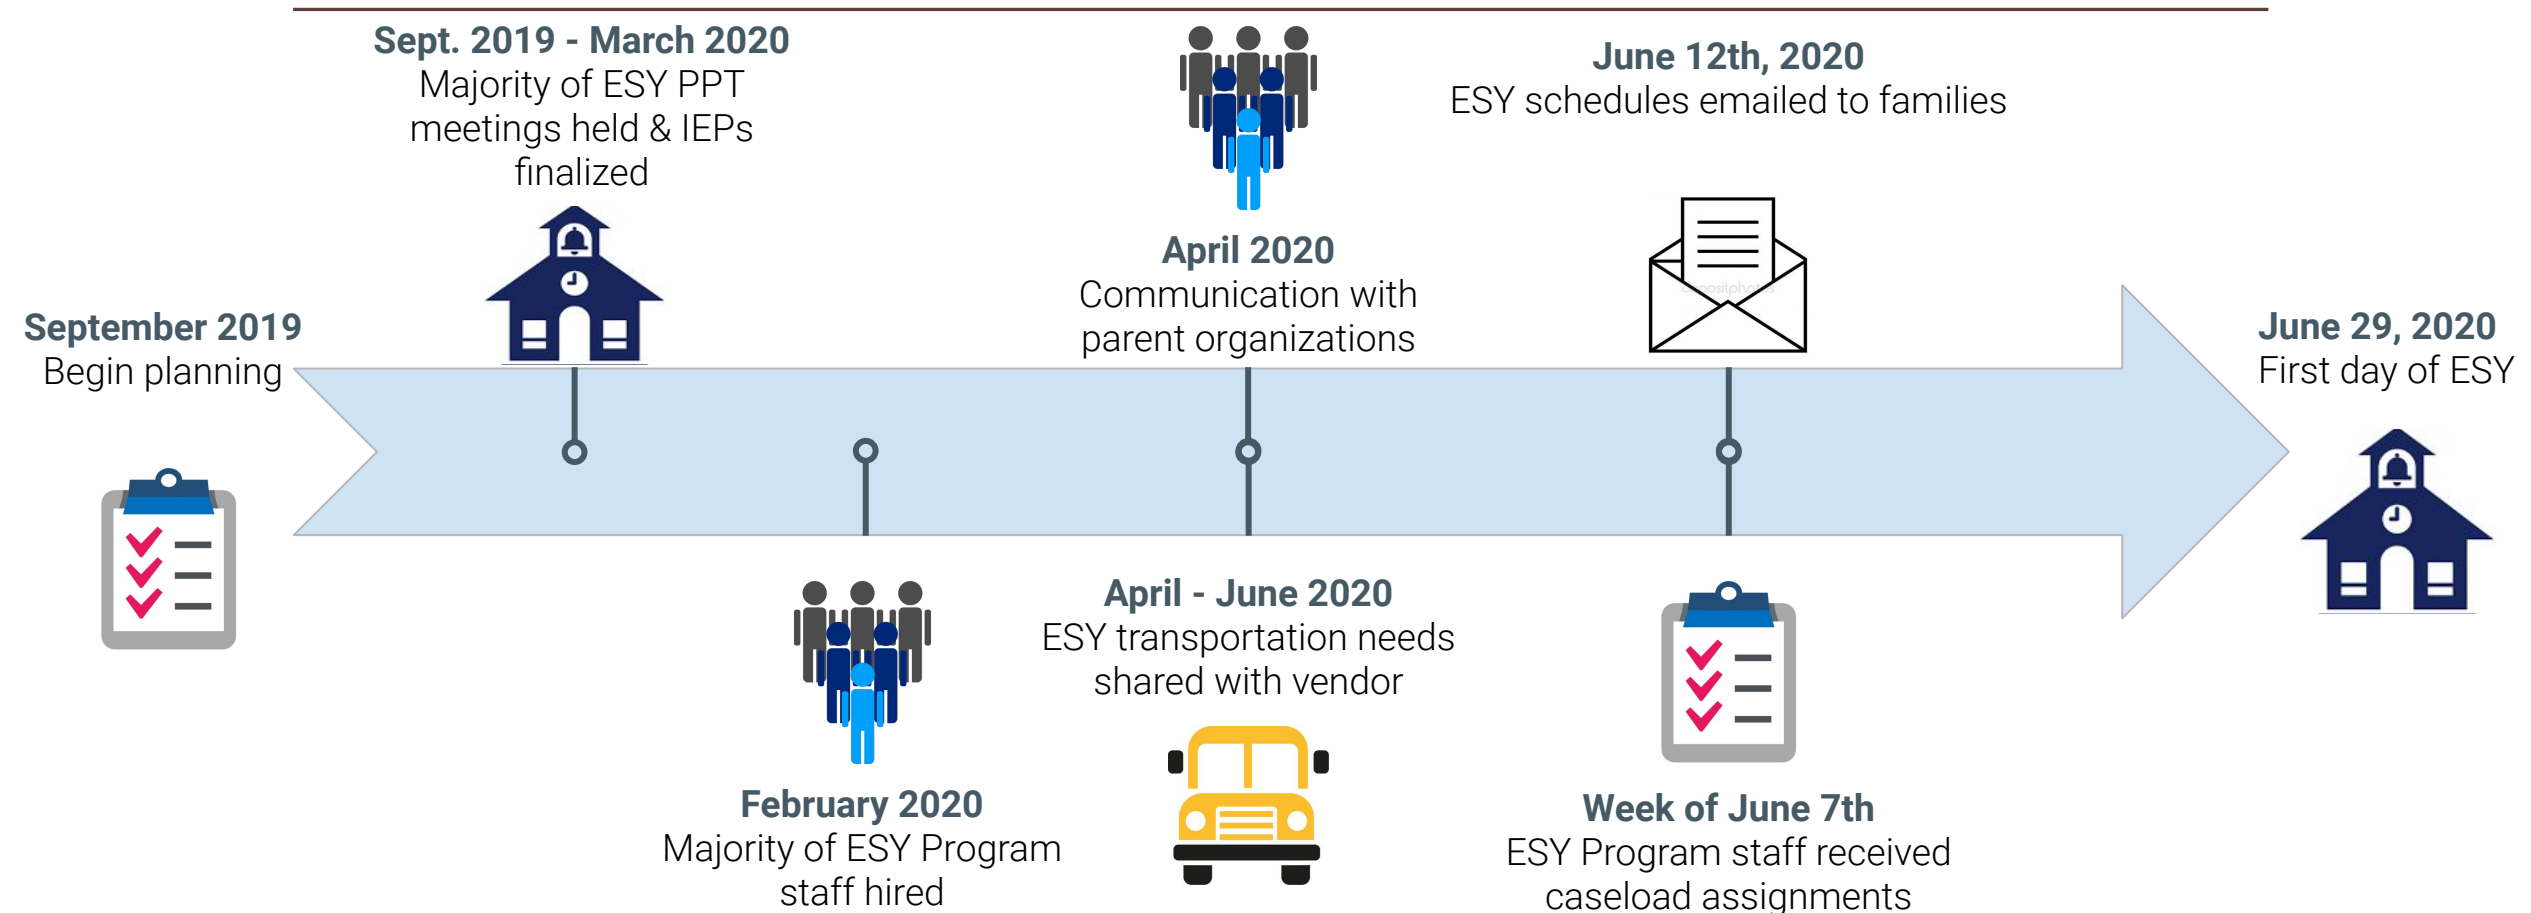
September 2019
Begin planning

Sept. 2019 - March 2020
Majority of ESY PPT meetings held & IEPs finalized

February 2020
Majority of ESY Program staff hired

April 2020
Communication with parent organizations

April - June 2020
ESY transportation needs shared with vendor

Week of June 7th
ESY Program staff received caseload assignments

June 12th, 2020
ESY schedules emailed to families

June 29, 2020
First day of ESY